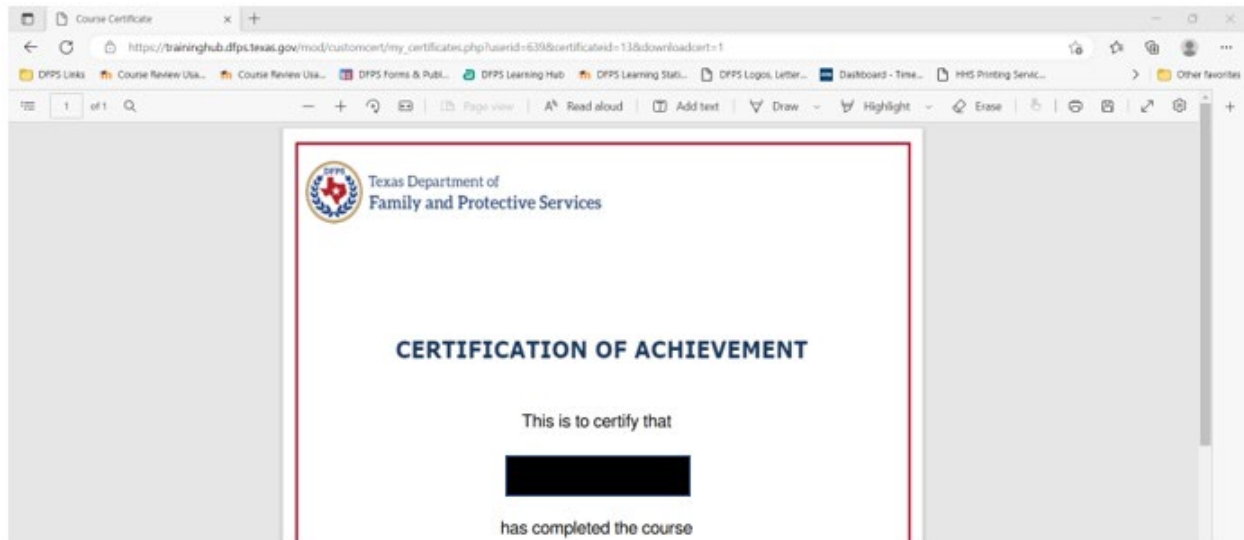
Course Certificate

https://traininghub.dfps.texas.gov/mod/customcert/my_certificates.php?userid=639&certificateid=13&downloadcert=1

DFPS Links Course Review Usa... Course Review Usa... DFPS Forms & Publ... DFPS Learning Hub DFPS Learning Stati... DFPS Logos, Letter... Dashboard - Time... HHS Printing Servic... Other favorites

1 of 1 Page view Read aloud Add text Draw Highlight Erase

DFPS

Texas Department of
Family and Protective Services

CERTIFICATION OF ACHIEVEMENT

This is to certify that

has completed the course